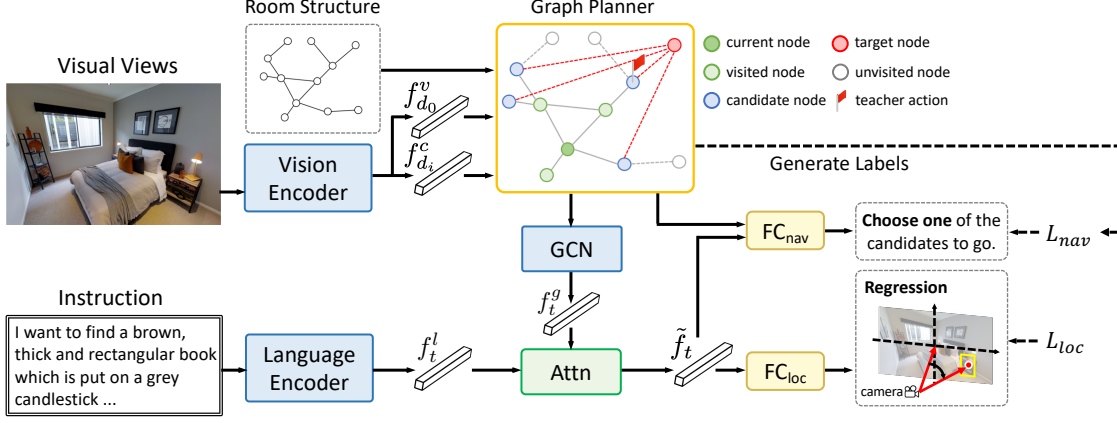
Room Structure

Graph Planner

current node
target node
visited node
unvisited node
candidate node
teacher action

Visual Views

$f_{d_0}^{v}$

$f_{d_i}^{c}$

Vision Encoder

Generate Labels

GCN

$\text{FC}_{\text{nav}}$

**Choose one** of the candidates to go.

$L_{nav}$

Regression

$f_t^g$

Instruction

I want to find a brown, thick and rectangular book which is put on a grey candlestick ...

Language Encoder

$f_t^l$

Attn

$\tilde{f}_t$

$\text{FC}_{\text{loc}}$

$L_{loc}$

camera